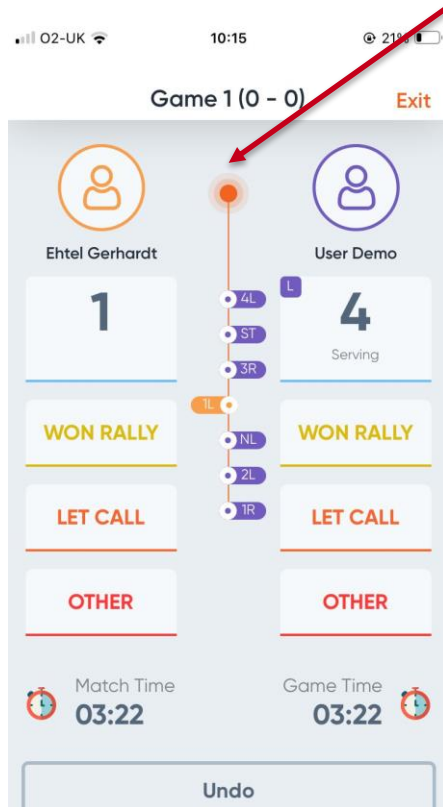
O2-UK 10:15 21%

Game 1 (0 - 0) Exit

Ehtel Gerhardt

User Demo

1

L

4

Serving

4L

ST

3R

1L

NL

2L

1R

WON RALLY

WON RALLY

LET CALL

LET CALL

OTHER

OTHER

Match Time
03:22

Game Time
03:22

Undo